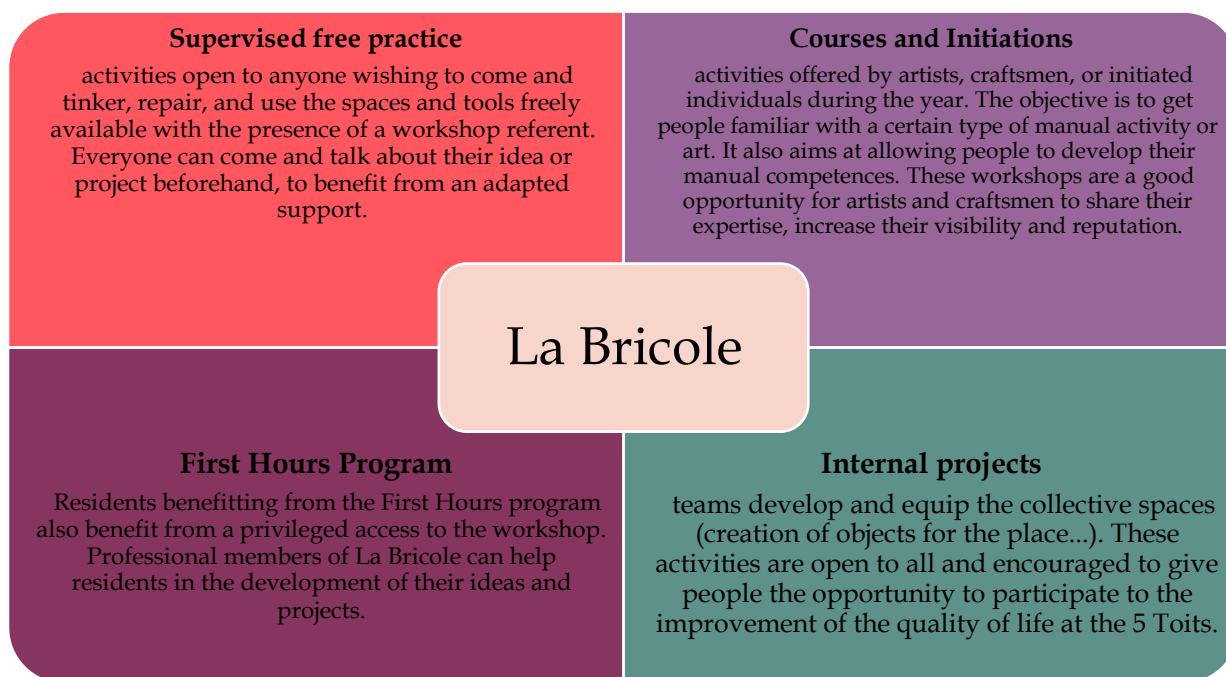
**Supervised free practice**

activities open to anyone wishing to come and tinker, repair, and use the spaces and tools freely available with the presence of a workshop referent. Everyone can come and talk about their idea or project beforehand, to benefit from an adapted support.

**Courses and Initiations**

activities offered by artists, craftsmen, or initiated individuals during the year. The objective is to get people familiar with a certain type of manual activity or art. It also aims at allowing people to develop their manual competences. These workshops are a good opportunity for artists and craftsmen to share their expertise, increase their visibility and reputation.

La Bricole

**First Hours Program**

Residents benefitting from the First Hours program also benefit from a privileged access to the workshop. Professional members of La Bricole can help residents in the development of their ideas and projects.

**Internal projects**

teams develop and equip the collective spaces (creation of objects for the place...). These activities are open to all and encouraged to give people the opportunity to participate to the improvement of the quality of life at the 5 Toits.